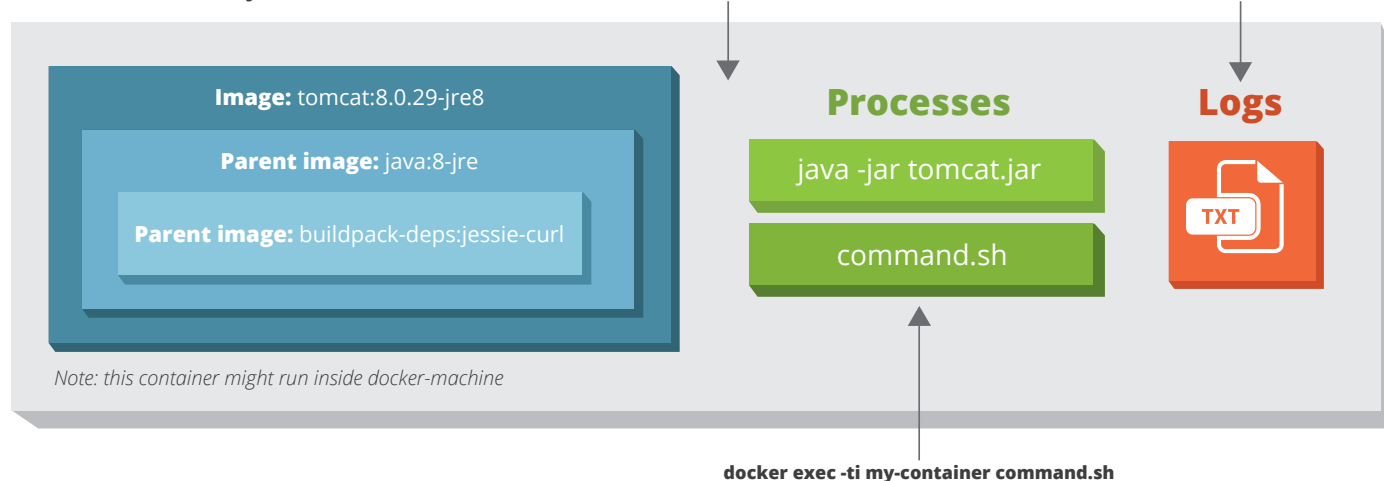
Image: tomcat:8.0.29-jre8

Parent image: java:8-jre

Parent image: buildpack-deps:jessie-curl

Note: this container might run inside docker-machine

Processes

java -jar tomcat.jar

command.sh

Logs

TXT

docker exec -ti my-container command.sh